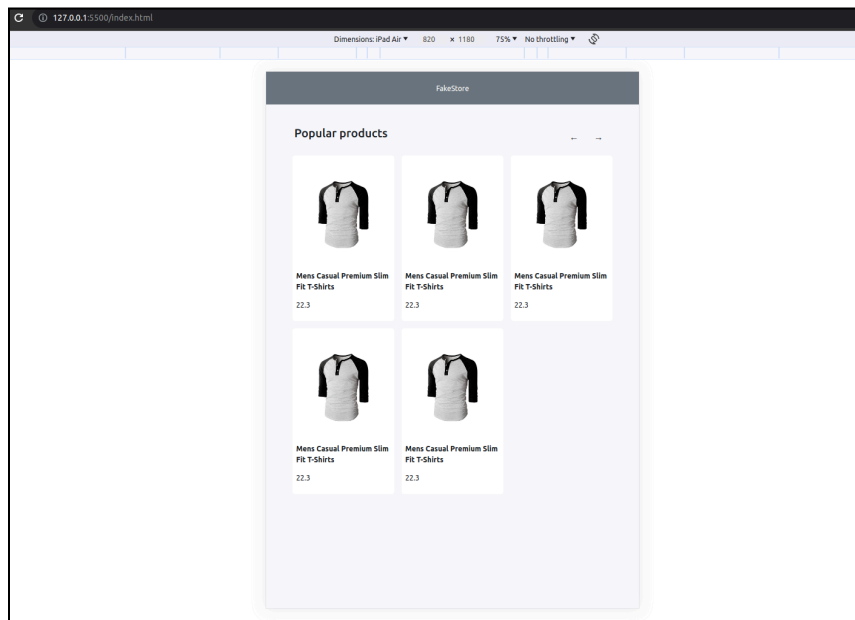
127.0.0.1:5500/index.html

Dimensions: iPad Air ▾ 820 × 1180 75% ▾ No throttling ▾

FakeStore

Popular products

← →

Mens Casual Premium Slim Fit T-Shirts

22.3

Mens Casual Premium Slim Fit T-Shirts

22.3

Mens Casual Premium Slim Fit T-Shirts

22.3

Mens Casual Premium Slim Fit T-Shirts

22.3

Mens Casual Premium Slim Fit T-Shirts

22.3